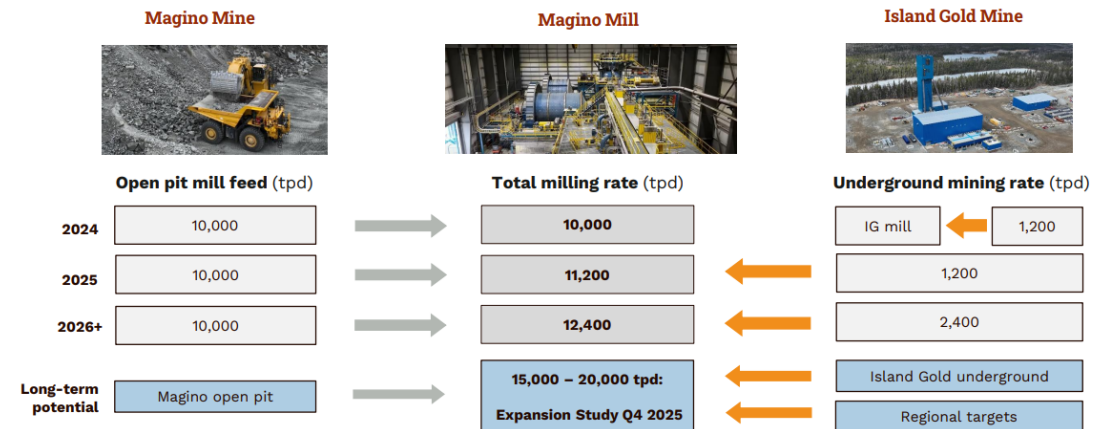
Magino Mine

Magino Mill

Island Gold Mine

Open pit mill feed (tpd)

Total milling rate (tpd)

Underground mining rate (tpd)

| | Open pit mill feed (tpd) | Total milling rate (tpd) | Underground mining rate (tpd) |
|---|---|---|---|
| 2024 | 10,000 | 10,000 | IG mill ← 1,200 |
| 2025 | 10,000 | 11,200 | 1,200 |
| 2026+ | 10,000 | 12,400 | 2,400 |
| Long-term potential | Magino open pit | 15,000 – 20,000 tpd: Expansion Study Q4 2025 | Island Gold underground; Regional targets |